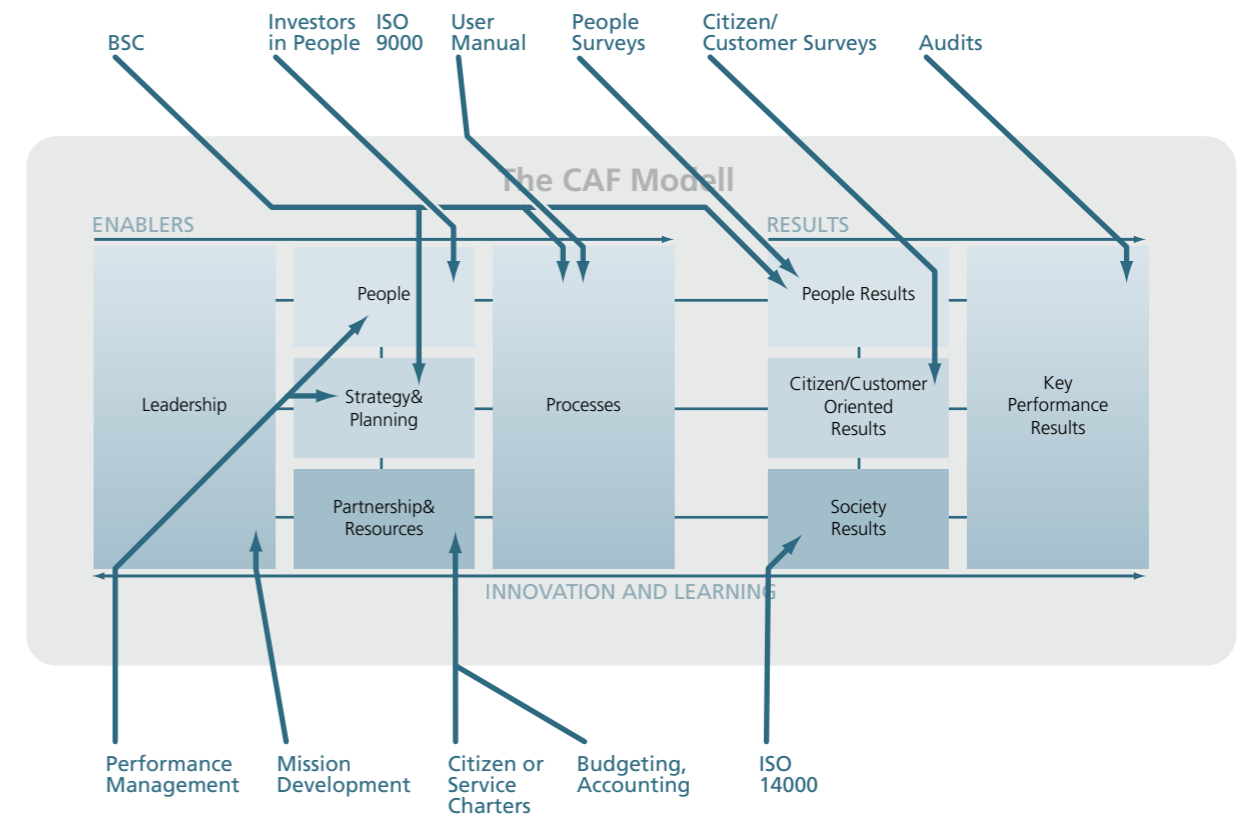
BSC

Investors in People

ISO 9000

User Manual

People Surveys

Citizen/ Customer Surveys

Audits

The CAF Modell

ENABLERS

RESULTS

Leadership

People

Strategy& Planning

Partnership& Resources

Processes

People Results

Citizen/Customer Oriented Results

Society Results

Key Performance Results

INNOVATION AND LEARNING

Performance Management

Mission Development

Citizen or Service Charters

Budgeting, Accounting

ISO 14000